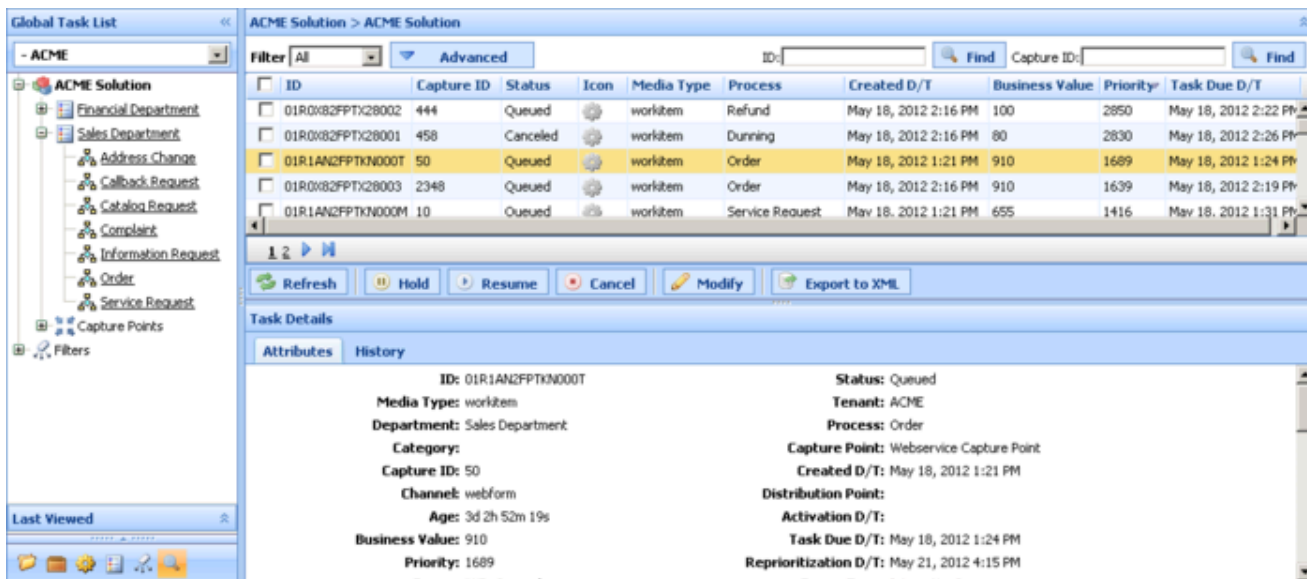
Global Task List

- ACME

ACME Solution
Financial Department
Sales Department
Address Change
Callback Request
Catalog Request
Complaint
Information Request
Order
Service Request
Capture Points
Filters

Last Viewed

ACME Solution > ACME Solution

Filter All Advanced ID: Find Capture ID: Find

| ID | Capture ID | Status | Icon | Media Type | Process | Created D/T | Business Value | Priority | Task Due D/T |
|---|---|---|---|---|---|---|---|---|---|
| 01R0X82FPTX28002 | 444 | Queued | | workitem | Refund | May 18, 2012 2:16 PM | 100 | 2850 | May 18, 2012 2:22 PM |
| 01R0X82FPTX28001 | 458 | Canceled | | workitem | Dunning | May 18, 2012 2:16 PM | 80 | 2830 | May 18, 2012 2:26 PM |
| 01R1AN2FPTKN000T | 50 | Queued | | workitem | Order | May 18, 2012 1:21 PM | 910 | 1689 | May 18, 2012 1:24 PM |
| 01R0X82FPTX28003 | 2348 | Queued | | workitem | Order | May 18, 2012 2:16 PM | 910 | 1639 | May 18, 2012 2:19 PM |
| 01R1AN2FPTKN000M | 10 | Queued | | workitem | Service Request | May 18, 2012 1:21 PM | 655 | 1416 | May 18, 2012 1:31 PM |

1 2

Refresh Hold Resume Cancel Modify Export to XML

Task Details

Attributes History

ID: 01R1AN2FPTKN000T
Media Type: workitem
Department: Sales Department
Category:
Capture ID: 50
Channel: webform
Age: 3d 2h 52m 19s
Business Value: 910
Priority: 1689

Status: Queued
Tenant: ACME
Process: Order
Capture Point: Webservice Capture Point
Created D/T: May 18, 2012 1:21 PM
Distribution Point:
Activation D/T:
Task Due D/T: May 18, 2012 1:24 PM
Reprioritization D/T: May 21, 2012 4:15 PM